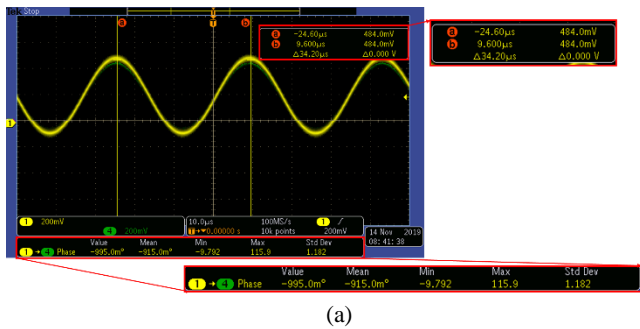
Tek Stop

a T b

a −24.60μs 484.0mV
b 9.600μs 484.0mV
Δ34.20μs Δ0.000 V

a −24.60μs 484.0mV
b 9.600μs 484.0mV
Δ34.20μs Δ0.000 V

1

1 200mV
4 200mV

10.0μs 100MS/s 1 ∕
T→▾0.00000 s 10k points 200mV

14 Nov 2019
08:41:38

| | | Value | Mean | Min | Max | Std Dev |
|---|---|---|---|---|---|---|
| 1 → 4 | Phase | −995.0m° | −915.0m° | −9.792 | 115.9 | 1.182 |

| | | Value | Mean | Min | Max | Std Dev |
|---|---|---|---|---|---|---|
| 1 → 4 | Phase | −995.0m° | −915.0m° | −9.792 | 115.9 | 1.182 |

(a)